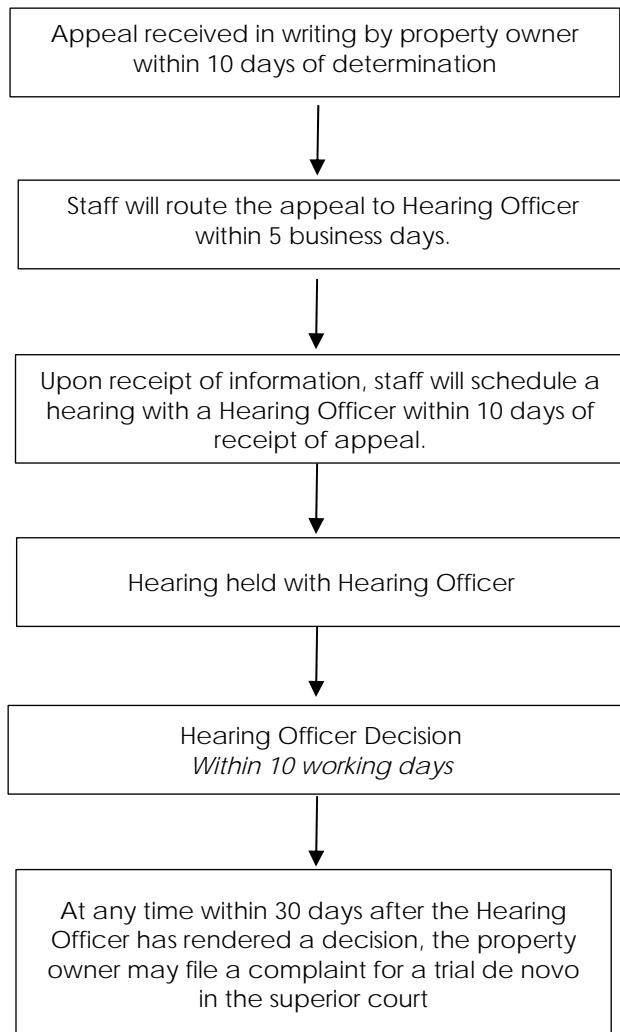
Appeal received in writing by property owner within 10 days of determination

Staff will route the appeal to Hearing Officer within 5 business days.

Upon receipt of information, staff will schedule a hearing with a Hearing Officer within 10 days of receipt of appeal.

Hearing held with Hearing Officer

Hearing Officer Decision
*Within 10 working days*

At any time within 30 days after the Hearing Officer has rendered a decision, the property owner may file a complaint for a trial de novo in the superior court